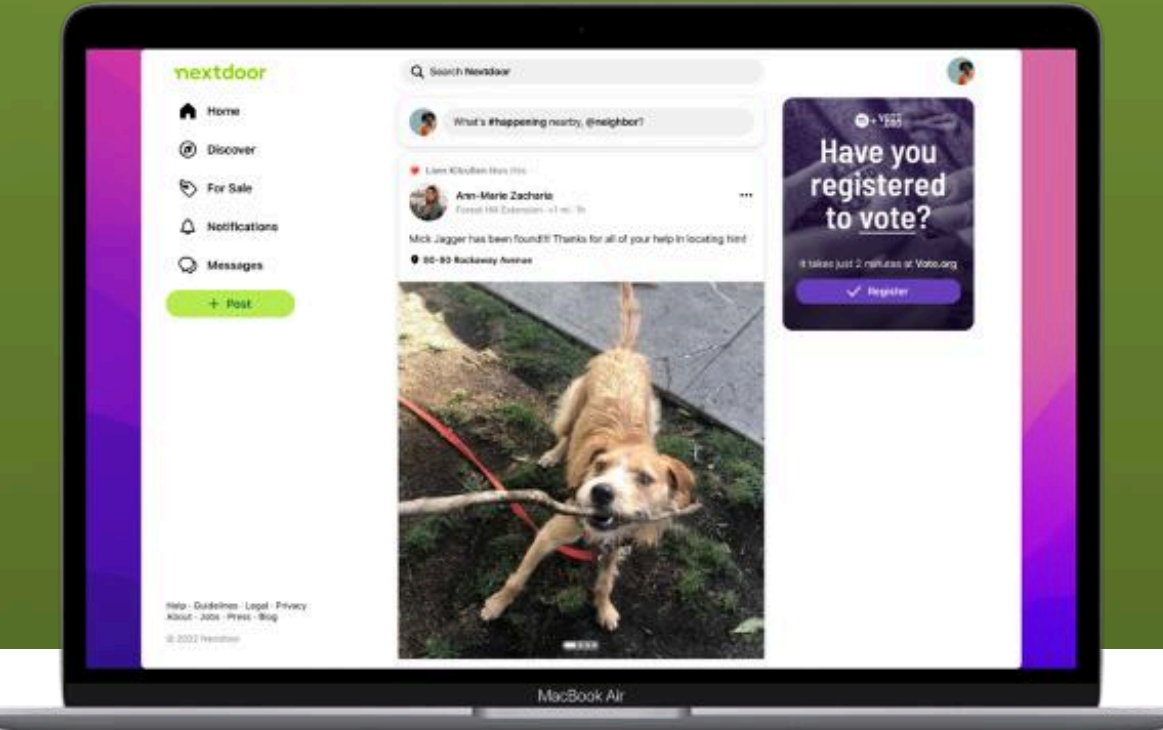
nextdoor

Home
Discover
For Sale
Notifications
Messages
+ Post

Q Search Nextdoor

What's #happening nearby, @neighbor?

Liam Kitulsen likes this
Ann-Marie Zacharia
Forest Hill Extension · <1 mi · 1h
...
Mick Jagger has been found!!! Thanks for all of your help in locating him!
80-80 Rockaway Avenue

Have you registered to vote?
It takes just 2 minutes at Vote.org
Register

Help · Guidelines · Legal · Privacy
About · Jobs · Press · Blog
© 2022 Nextdoor

MacBook Air